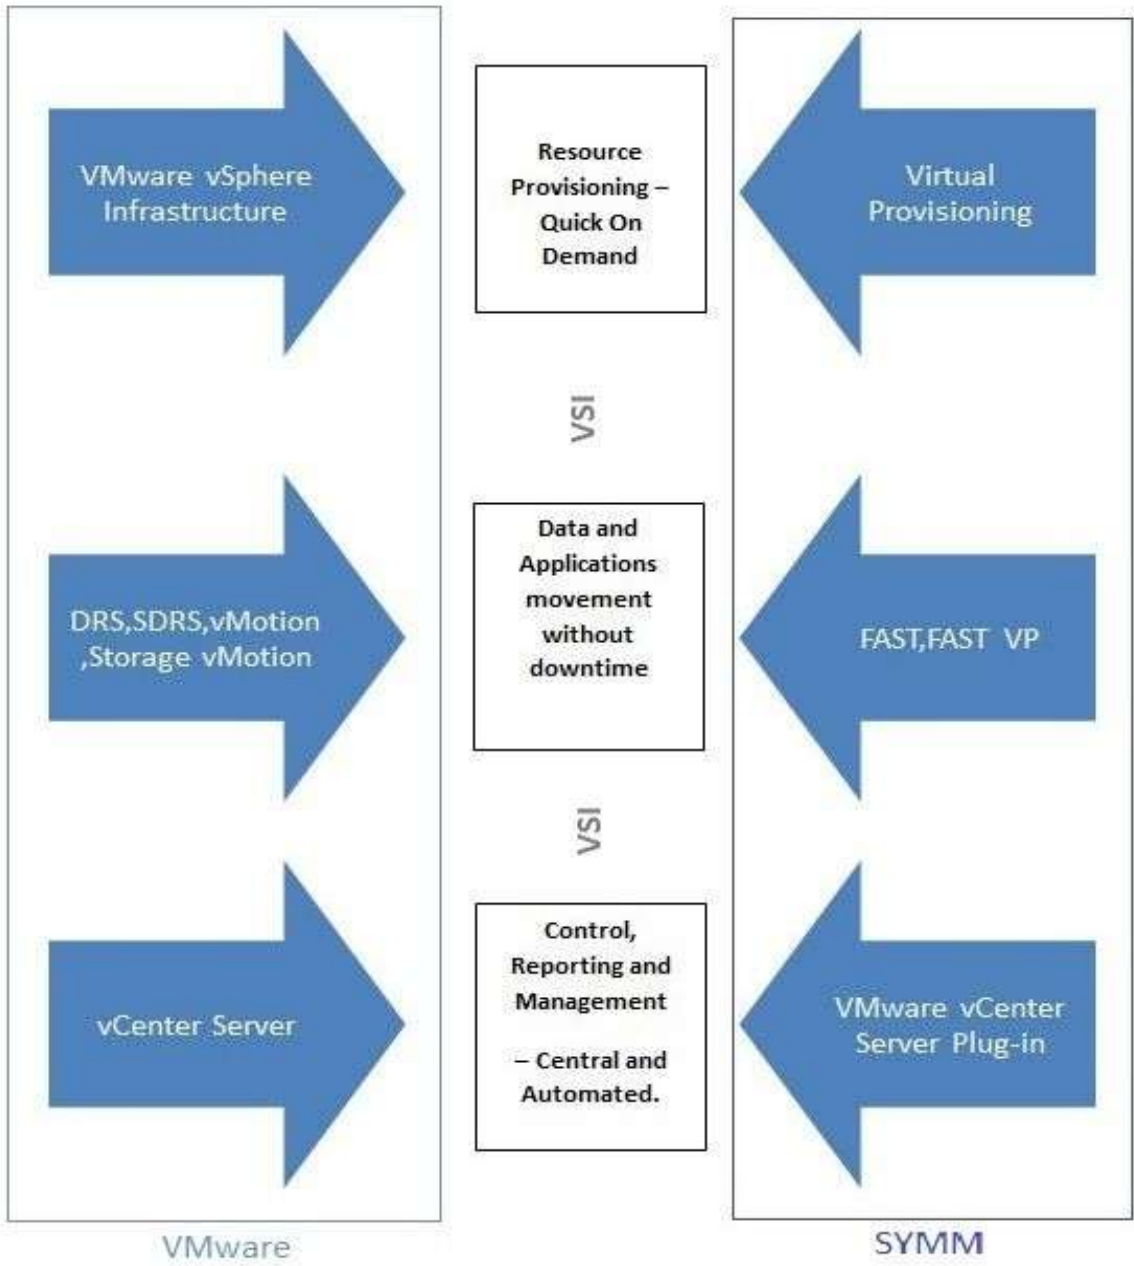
VMware vSphere Infrastructure

Resource Provisioning – Quick On Demand

Virtual Provisioning

VSI

DRS,SDRS,vMotion ,Storage vMotion

Data and Applications movement without downtime

FAST,FAST VP

VSI

vCenter Server

Control, Reporting and Management

– Central and Automated.

VMware vCenter Server Plug-in

VMware

SYMM